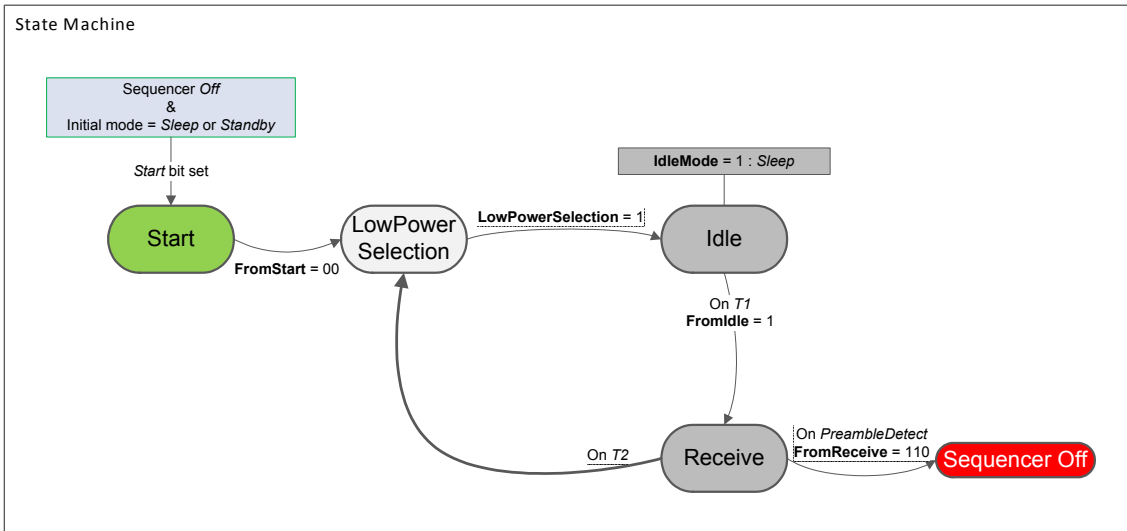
State Machine

Sequencer *Off*
&
Initial mode = *Sleep* or *Standby*

*Start* bit set

Start

**FromStart** = 00

LowPower Selection

**LowPowerSelection** = 1

**IdleMode** = 1 : *Sleep*

Idle

On *T1*
**FromIdle** = 1

On *T2*

Receive

On *PreambleDetect*
**FromReceive** = 110

Sequencer Off